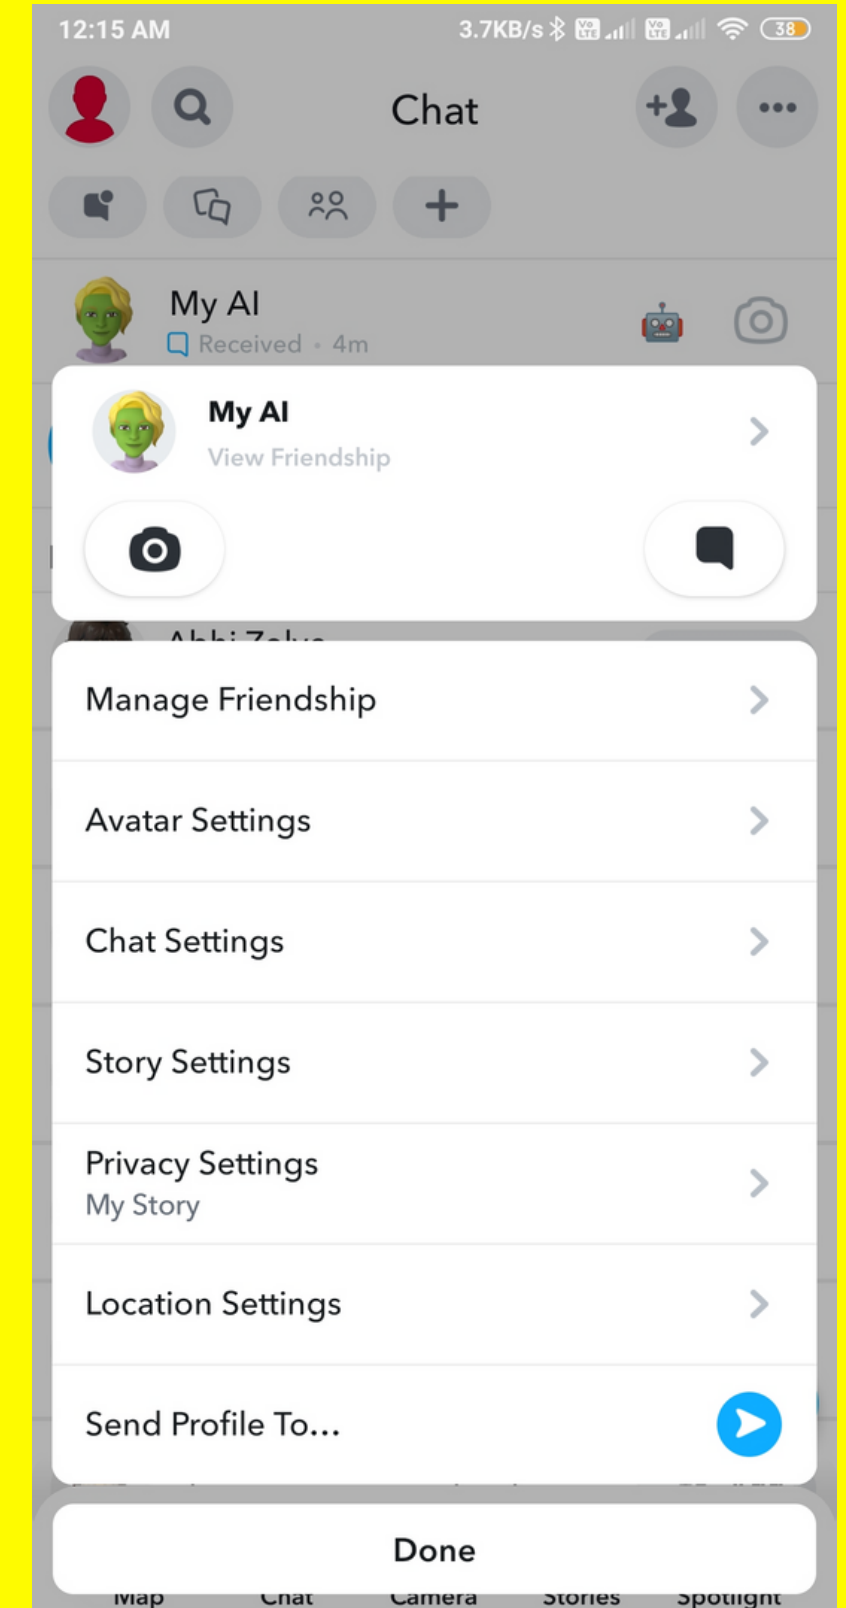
12:15 AM
3.7KB/s 38

Chat

My AI
Received · 4m

My AI
View Friendship

Abhi Zalva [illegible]

Manage Friendship

Avatar Settings

Chat Settings

Story Settings

Privacy Settings
My Story

Location Settings

Send Profile To...

Done

Map Chat Camera Stories Spotlight